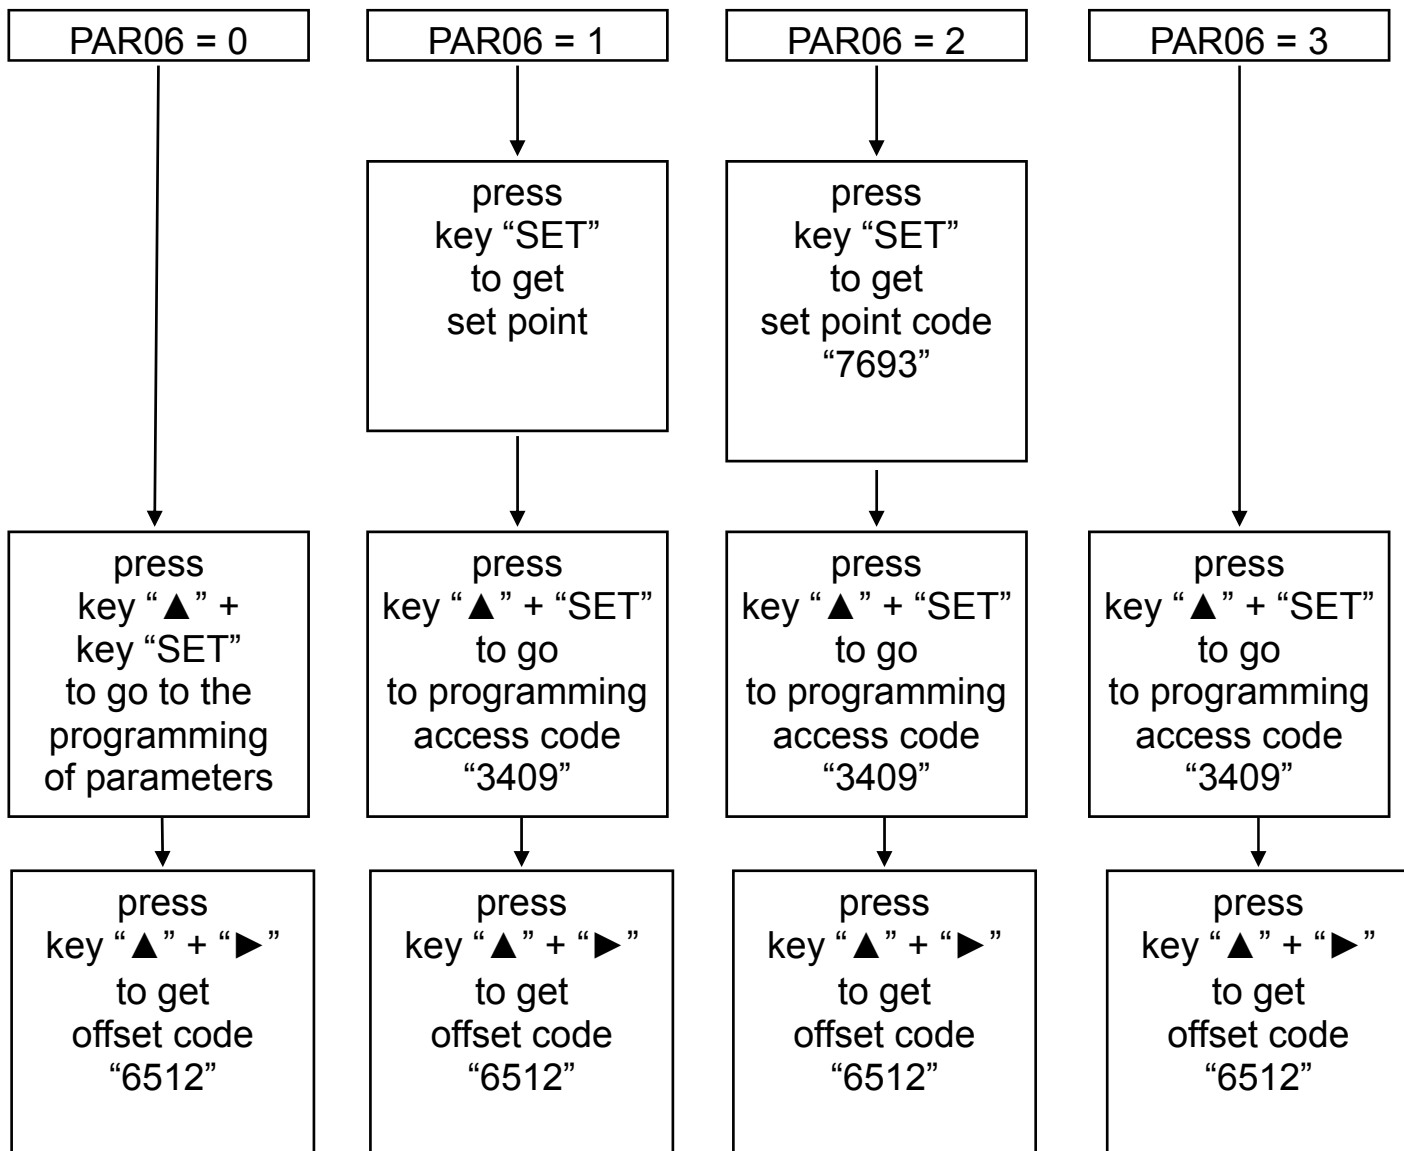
PAR06 = 0

press key “▲” + key “SET” to go to the programming of parameters

press key “▲” + “►” to get offset code “6512”

PAR06 = 1

press key “SET” to get set point

press key “▲” + “SET” to go to programming access code “3409”

press key “▲” + “►” to get offset code “6512”

PAR06 = 2

press key “SET” to get set point code “7693”

press key “▲” + “SET” to go to programming access code “3409”

press key “▲” + “►” to get offset code “6512”

PAR06 = 3

press key “▲” + “SET” to go to programming access code “3409”

press key “▲” + “►” to get offset code “6512”